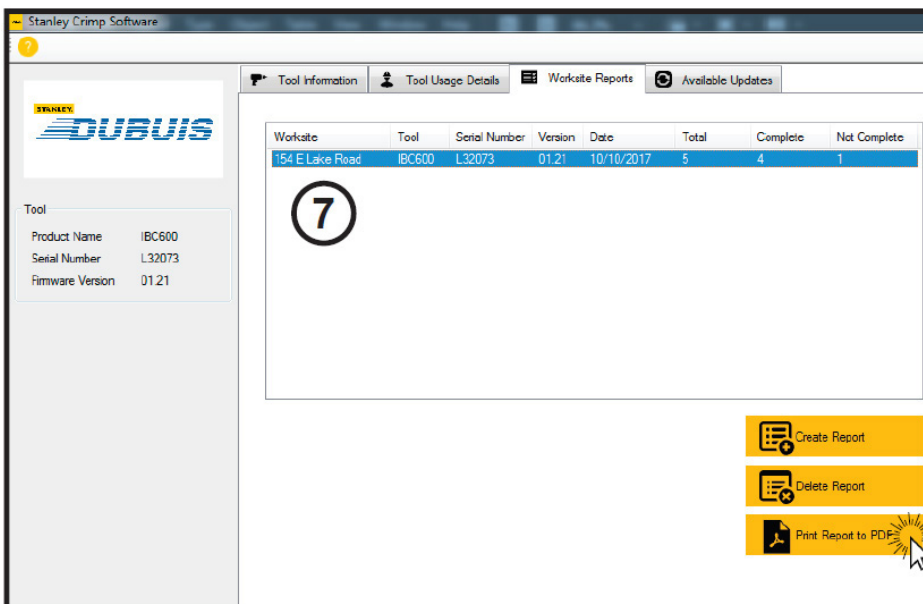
Stanley Crimp Software

?

STANLEY.
DUBUIS

Tool
Product Name IBC600
Serial Number L32073
Firmware Version 01.21

Tool Information | Tool Usage Details | Worksite Reports | Available Updates

| Worksite | Tool | Serial Number | Version | Date | Total | Complete | Not Complete |
|---|---|---|---|---|---|---|---|
| 154 E Lake Road | IBC600 | L32073 | 01.21 | 10/10/2017 | 5 | 4 | 1 |

7

Create Report
Delete Report
Print Report to PDF